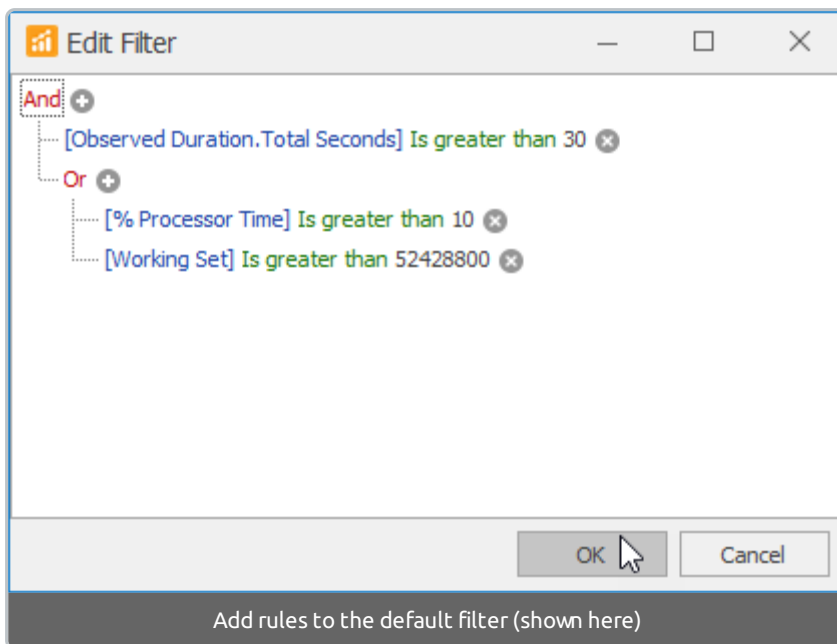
Edit Filter

And
[Observed Duration.Total Seconds] Is greater than 30
Or
[% Processor Time] Is greater than 10
[Working Set] Is greater than 52428800

OK
Cancel

Add rules to the default filter (shown here)